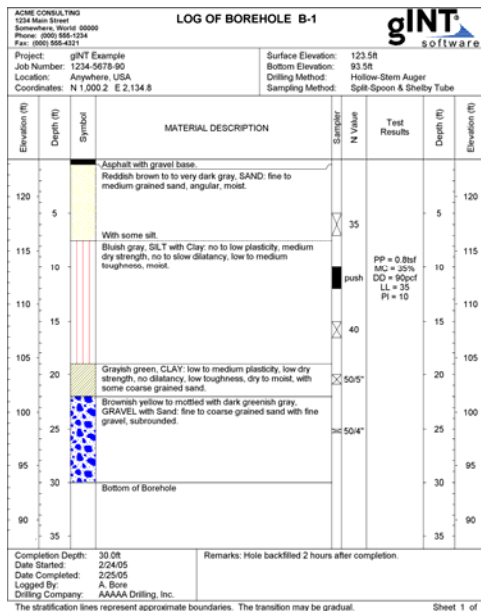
ACME CONSULTING
1234 Main Street
Somewhere, World 00000
Phone: (000) 555-1234
Fax: (000) 555-4321

LOG OF BOREHOLE B-1

gINT software

Project: gINT Example
Job Number: 1234-5678-90
Location: Anywhere, USA
Coordinates: N 1,000.2 E 2,134.8

Surface Elevation: 123.5ft
Bottom Elevation: 93.5ft
Drilling Method: Hollow-Stem Auger
Sampling Method: Split-Spoon & Shelby Tube

Elevation (ft) | Depth (ft) | Symbol | MATERIAL DESCRIPTION | Sampler | N Value | Test Results | Depth (ft) | Elevation (ft)

Asphalt with gravel base.

Reddish brown to to very dark gray, SAND: fine to medium grained sand, angular, moist.

With some silt.

Bluish gray, SILT with Clay: no to low plasticity, medium dry strength, no to slow dilatancy, low to medium toughness, moist.

Grayish green, CLAY: low to medium plasticity, low dry strength, no dilatancy, low toughness, dry to moist, with some coarse grained sand.

Brownish yellow to mottled with dark greenish gray, GRAVEL with Sand: fine to coarse grained sand with fine gravel, subrounded.

Bottom of Borehole

35
push
40
50/5"
50/4"

PP = 0.8tsf
MC = 35%
DD = 90pcf
LL = 35
PI = 10

120 115 110 105 100 95 90
5 10 15 20 25 30 35
5 10 15 20 25 30 35
120 115 110 105 100 95 90

Completion Depth: 30.0ft
Date Started: 2/24/05
Date Completed: 2/25/05
Logged By: A. Bore
Drilling Company: AAAAA Drilling, Inc.

Remarks: Hole backfilled 2 hours after completion.

The stratification lines represent approximate boundaries. The transition may be gradual.

Sheet 1 of